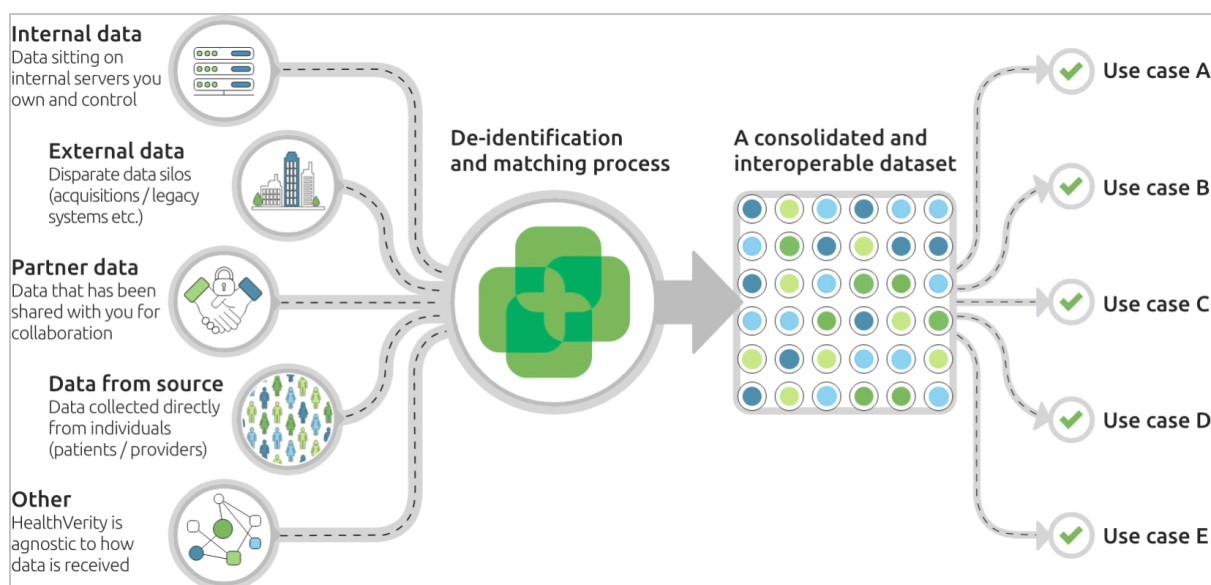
Internal data
Data sitting on internal servers you own and control

External data
Disparate data silos (acquisitions / legacy systems etc.)

Partner data
Data that has been shared with you for collaboration

Data from source
Data collected directly from individuals (patients / providers)

Other
HealthVerity is agnostic to how data is received

De-identification and matching process

A consolidated and interoperable dataset

Use case A

Use case B

Use case C

Use case D

Use case E